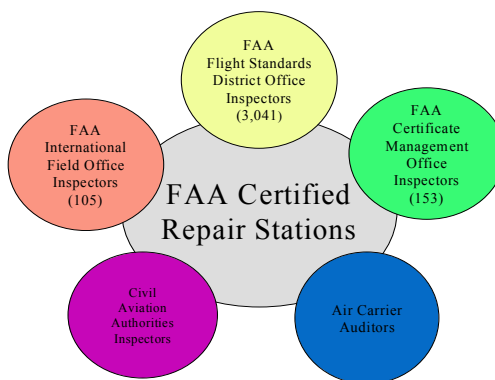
FAA Flight Standards District Office Inspectors (3,041)

FAA International Field Office Inspectors (105)

FAA Certificate Management Office Inspectors (153)

FAA Certified Repair Stations

Civil Aviation Authorities Inspectors

Air Carrier Auditors